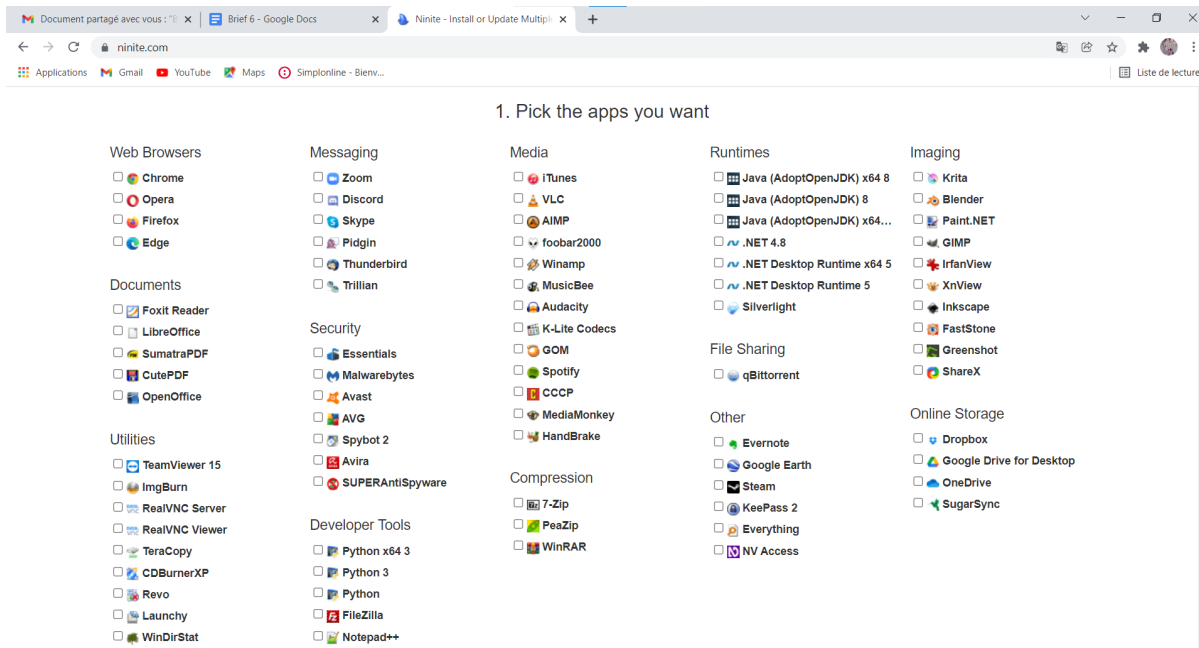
Document partagé avec vous : "B ×
Brief 6 - Google Docs ×
Ninite - Install or Update Multipl ×
+

ninite.com

Applications Gmail YouTube Maps Simplonline - Bienv...
Liste de lecture

1. Pick the apps you want

Web Browsers
Chrome
Opera
Firefox
Edge

Documents
Foxit Reader
LibreOffice
SumatraPDF
CutePDF
OpenOffice

Utilities
TeamViewer 15
ImgBurn
RealVNC Server
RealVNC Viewer
TeraCopy
CDBurnerXP
Revo
Launchy
WinDirStat

Messaging
Zoom
Discord
Skype
Pidgin
Thunderbird
Trillian

Security
Essentials
Malwarebytes
Avast
AVG
Spybot 2
Avira
SUPERAntiSpyware

Developer Tools
Python x64 3
Python 3
Python
FileZilla
Notepad++

Media
iTunes
VLC
AIMP
foobar2000
Winamp
MusicBee
Audacity
K-Lite Codecs
GOM
Spotify
CCCP
MediaMonkey
HandBrake

Compression
7-Zip
PeaZip
WinRAR

Runtimes
Java (AdoptOpenJDK) x64 8
Java (AdoptOpenJDK) 8
Java (AdoptOpenJDK) x64...
.NET 4.8
.NET Desktop Runtime x64 5
.NET Desktop Runtime 5
Silverlight

File Sharing
qBittorrent

Other
Evernote
Google Earth
Steam
KeePass 2
Everything
NV Access

Imaging
Krita
Blender
Paint.NET
GIMP
IrfanView
XnView
Inkscape
FastStone
Greenshot
ShareX

Online Storage
Dropbox
Google Drive for Desktop
OneDrive
SugarSync